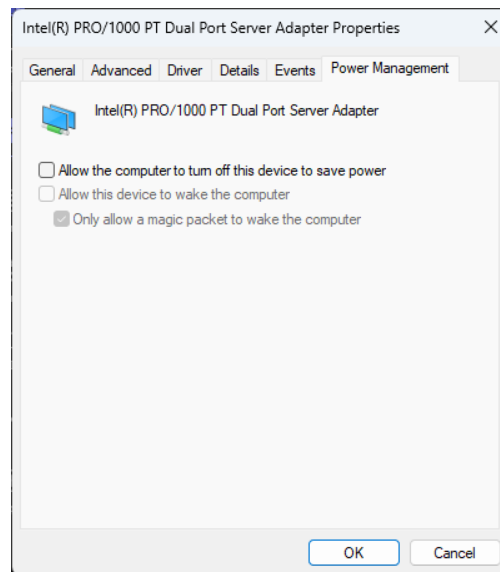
Intel(R) PRO/1000 PT Dual Port Server Adapter Properties

X

General Advanced Driver Details Events Power Management

Intel(R) PRO/1000 PT Dual Port Server Adapter

Allow the computer to turn off this device to save power

Allow this device to wake the computer

Only allow a magic packet to wake the computer

OK Cancel